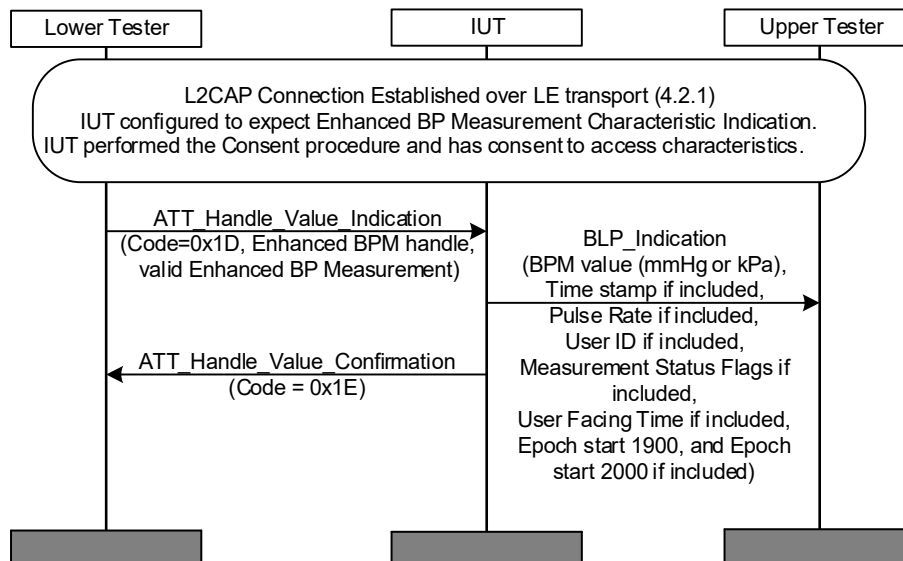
Lower Tester

IUT

Upper Tester

L2CAP Connection Established over LE transport (4.2.1)
IUT configured to expect Enhanced BP Measurement Characteristic Indication.
IUT performed the Consent procedure and has consent to access characteristics.

ATT_Handle_Value_Indication
(Code=0x1D, Enhanced BPM handle, valid Enhanced BP Measurement)

BLP_Indication
(BPM value (mmHg or kPa), Time stamp if included, Pulse Rate if included, User ID if included, Measurement Status Flags if included, User Facing Time if included, Epoch start 1900, and Epoch start 2000 if included)

ATT_Handle_Value_Confirmation
(Code = 0x1E)